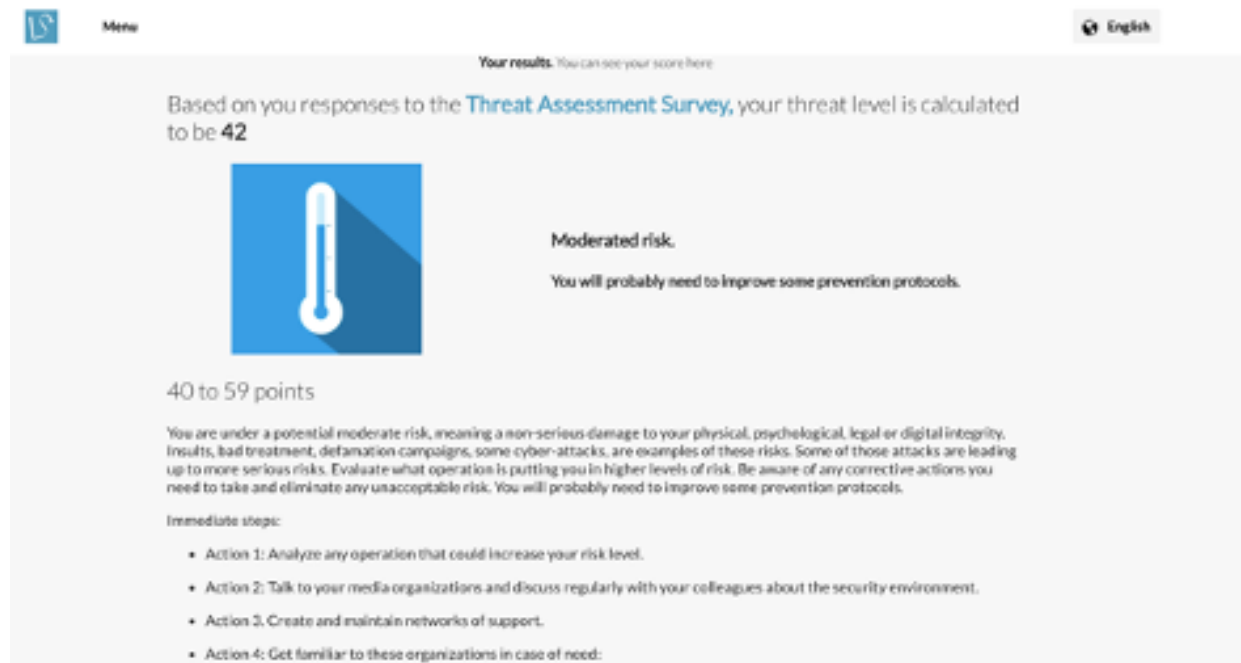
Menu

English

Your results. You can see your score here

Based on you responses to the Threat Assessment Survey, your threat level is calculated to be 42

Moderated risk.

You will probably need to improve some prevention protocols.

40 to 59 points

You are under a potential moderate risk, meaning a non-serious damage to your physical, psychological, legal or digital integrity. Insults, bad treatment, defamation campaigns, some cyber-attacks, are examples of these risks. Some of those attacks are leading up to more serious risks. Evaluate what operation is putting you in higher levels of risk. Be aware of any corrective actions you need to take and eliminate any unacceptable risk. You will probably need to improve some prevention protocols.

Immediate steps:

- Action 1: Analyze any operation that could increase your risk level.
- Action 2: Talk to your media organizations and discuss regularly with your colleagues about the security environment.
- Action 3. Create and maintain networks of support.
- Action 4: Get familiar to these organizations in case of need: